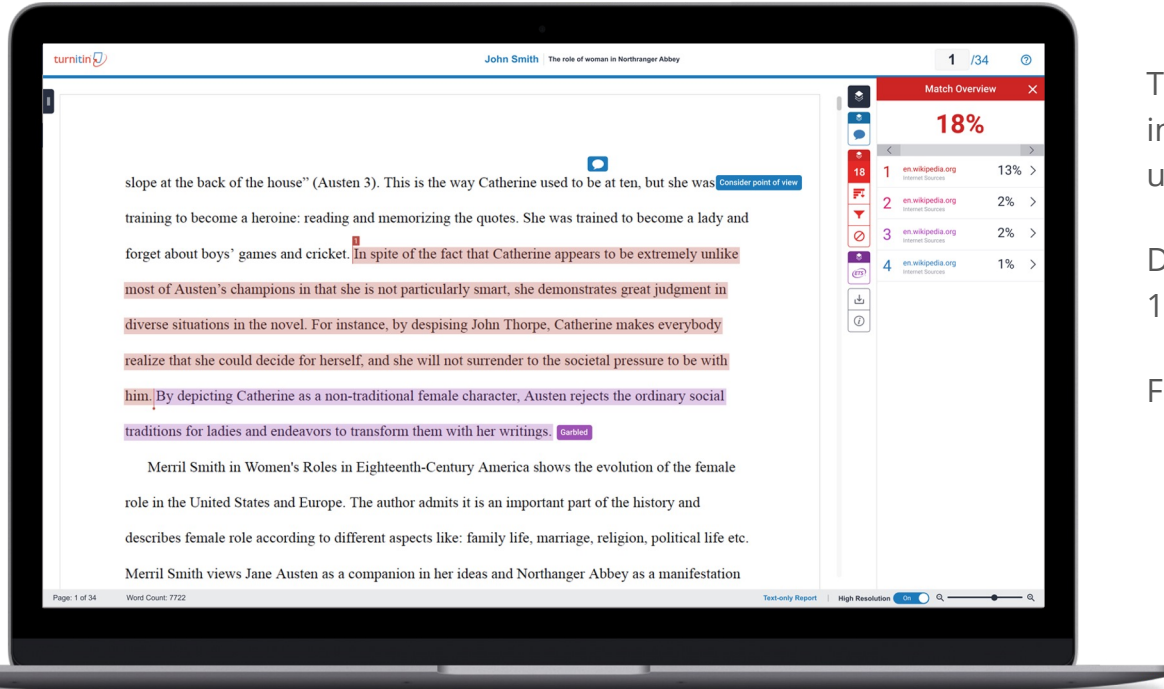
turnitin

John Smith | The role of woman in Northranger Abbey

1 /34

slope at the back of the house" (Austen 3). This is the way Catherine used to be at ten, but she was Consider point of view training to become a heroine: reading and memorizing the quotes. She was trained to become a lady and forget about boys' games and cricket. 1 In spite of the fact that Catherine appears to be extremely unlike most of Austen's champions in that she is not particularly smart, she demonstrates great judgment in diverse situations in the novel. For instance, by despising John Thorpe, Catherine makes everybody realize that she could decide for herself, and she will not surrender to the societal pressure to be with him. By depicting Catherine as a non-traditional female character, Austen rejects the ordinary social traditions for ladies and endeavors to transform them with her writings. Garbled

Merril Smith in Women's Roles in Eighteenth-Century America shows the evolution of the female role in the United States and Europe. The author admits it is an important part of the history and describes female role according to different aspects like: family life, marriage, religion, political life etc. Merril Smith views Jane Austen as a companion in her ideas and Northanger Abbey as a manifestation

18

Match Overview

18%

| | | |
|---|---|---|
| 1 | en.wikipedia.org Internet Sources | 13% |
| 2 | en.wikipedia.org Internet Sources | 2% |
| 3 | en.wikipedia.org Internet Sources | 2% |
| 4 | en.wikipedia.org Internet Sources | 1% |

Page: 1 of 34 Word Count: 7722

Text-only Report | High Resolution On

T
ir
u

D
1

F